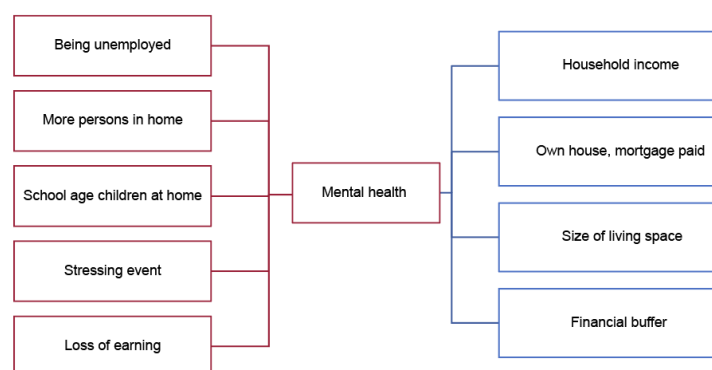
Being unemployed

More persons in home

School age children at home

Stressing event

Loss of earning

Mental health

Household income

Own house, mortgage paid

Size of living space

Financial buffer